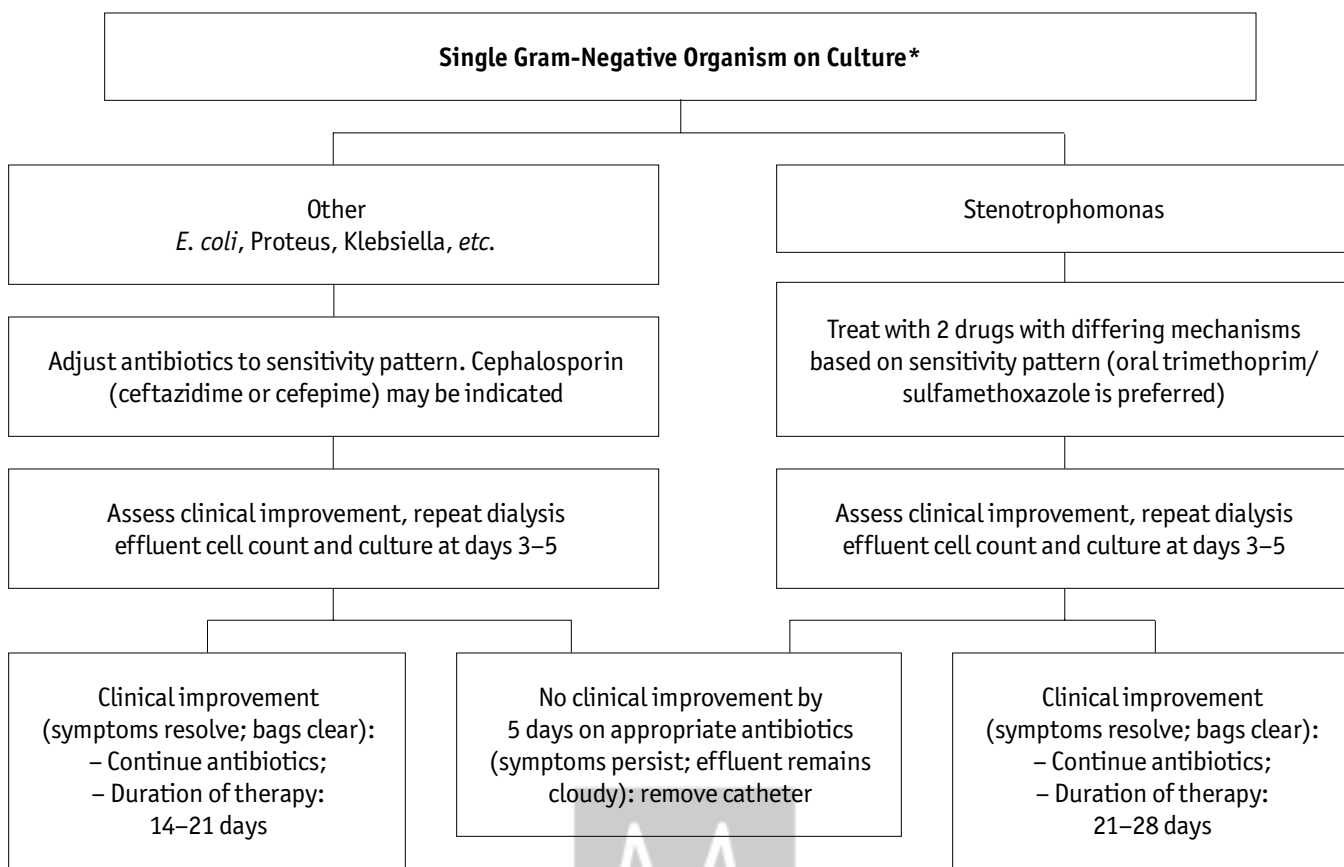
**Single Gram-Negative Organism on Culture***

Other
*E. coli*, Proteus, Klebsiella, *etc*.

Adjust antibiotics to sensitivity pattern. Cephalosporin (ceftazidime or cefepime) may be indicated

Assess clinical improvement, repeat dialysis effluent cell count and culture at days 3–5

Stenotrophomonas

Treat with 2 drugs with differing mechanisms based on sensitivity pattern (oral trimethoprim/ sulfamethoxazole is preferred)

Assess clinical improvement, repeat dialysis effluent cell count and culture at days 3–5

Clinical improvement (symptoms resolve; bags clear):
– Continue antibiotics;
– Duration of therapy:
14–21 days

No clinical improvement by 5 days on appropriate antibiotics (symptoms persist; effluent remains cloudy): remove catheter

Clinical improvement (symptoms resolve; bags clear):
– Continue antibiotics;
– Duration of therapy:
21–28 days